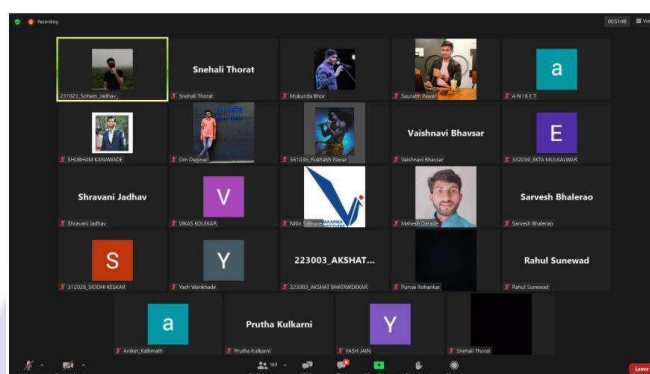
Recording

00:51:48 View

231023_Soham_Jadhav

Snehali Thorat

Snehali Thorat

Mukunda Bhor

Saurabh Pawar

a

ANIKET

SHUBHAM KANAWADE

Om Dagwar

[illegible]_Rushabh Pawar

Vaishnavi Bhavsar

Vaishnavi Bhavsar

E

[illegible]_EKTA MULKALWAR

Shravani Jadhav

Shravani Jadhav

V

VIKAS KOLEKAR

Nitin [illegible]

Mahesh Darade

Sarvesh Bhalerao

Sarvesh Bhalerao

S

312028_SIDDHI KESKAR

Y

Yash Wankhade

223003_AKSHAT...

223003_AKSHAT BHATAWDEKAR

Purvas Rohankar

Rahul Sunewad

Rahul Sunewad

a

Aniket_Kalbhinath

Prutha Kulkarni

Prutha Kulkarni

Y

YASH JAIN

Snehali Thorat

Leave